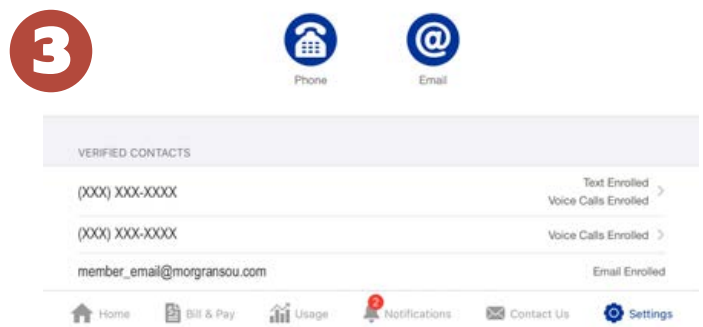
3

Phone

Email

VERIFIED CONTACTS

(XXX) XXX-XXXX

Text Enrolled
Voice Calls Enrolled

(XXX) XXX-XXXX

Voice Calls Enrolled

member_email@morgransou.com

Email Enrolled

Home Bill & Pay Usage 2 Notifications Contact Us Settings